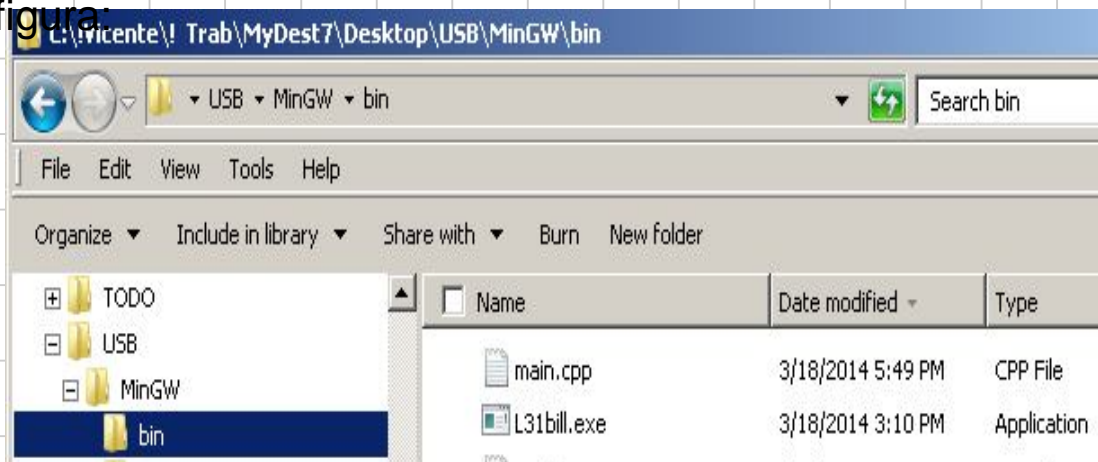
figura:

C:\Vicente\! Trab\MyDest7\Desktop\USB\MinGW\bin

USB ▸ MinGW ▸ bin

Search bin

File Edit View Tools Help

Organize ▾ Include in library ▾ Share with ▾ Burn New folder

TODO
USB
MinGW
bin

| Name | Date modified | Type |
|---|---|---|
| main.cpp | 3/18/2014 5:49 PM | CPP File |
| L31bill.exe | 3/18/2014 3:10 PM | Application |